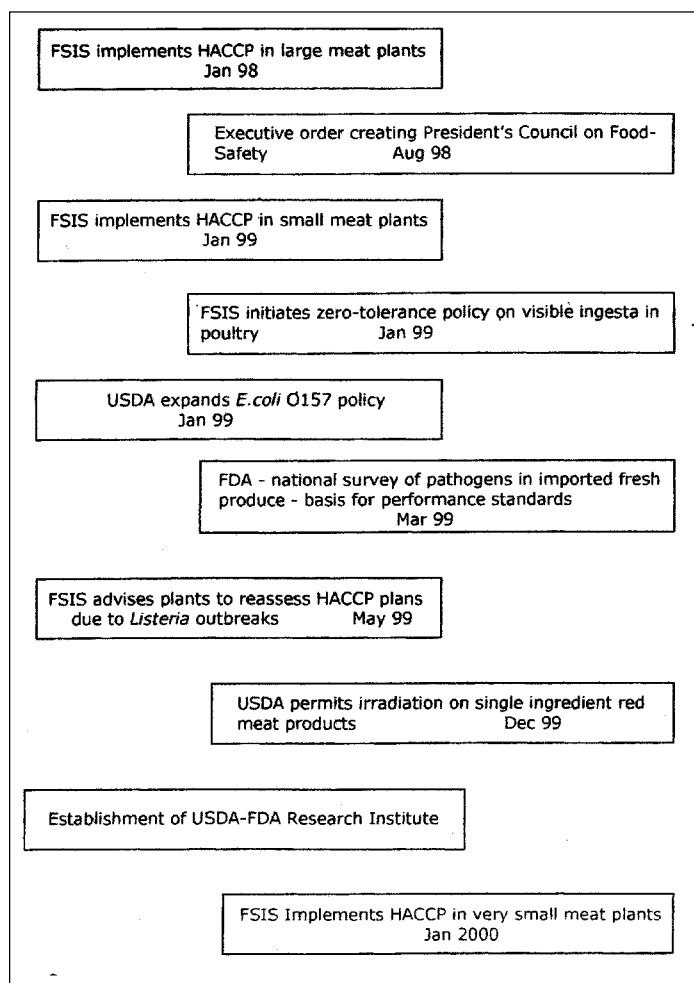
FSIS implements HACCP in large meat plants
Jan 98

Executive order creating President's Council on Food-Safety Aug 98

FSIS implements HACCP in small meat plants
Jan 99

FSIS initiates zero-tolerance policy on visible ingesta in poultry Jan 99

USDA expands *E.coli* O157 policy
Jan 99

FDA - national survey of pathogens in imported fresh produce - basis for performance standards
Mar 99

FSIS advises plants to reassess HACCP plans due to *Listeria* outbreaks May 99

USDA permits irradiation on single ingredient red meat products Dec 99

Establishment of USDA-FDA Research Institute

FSIS Implements HACCP in very small meat plants
Jan 2000